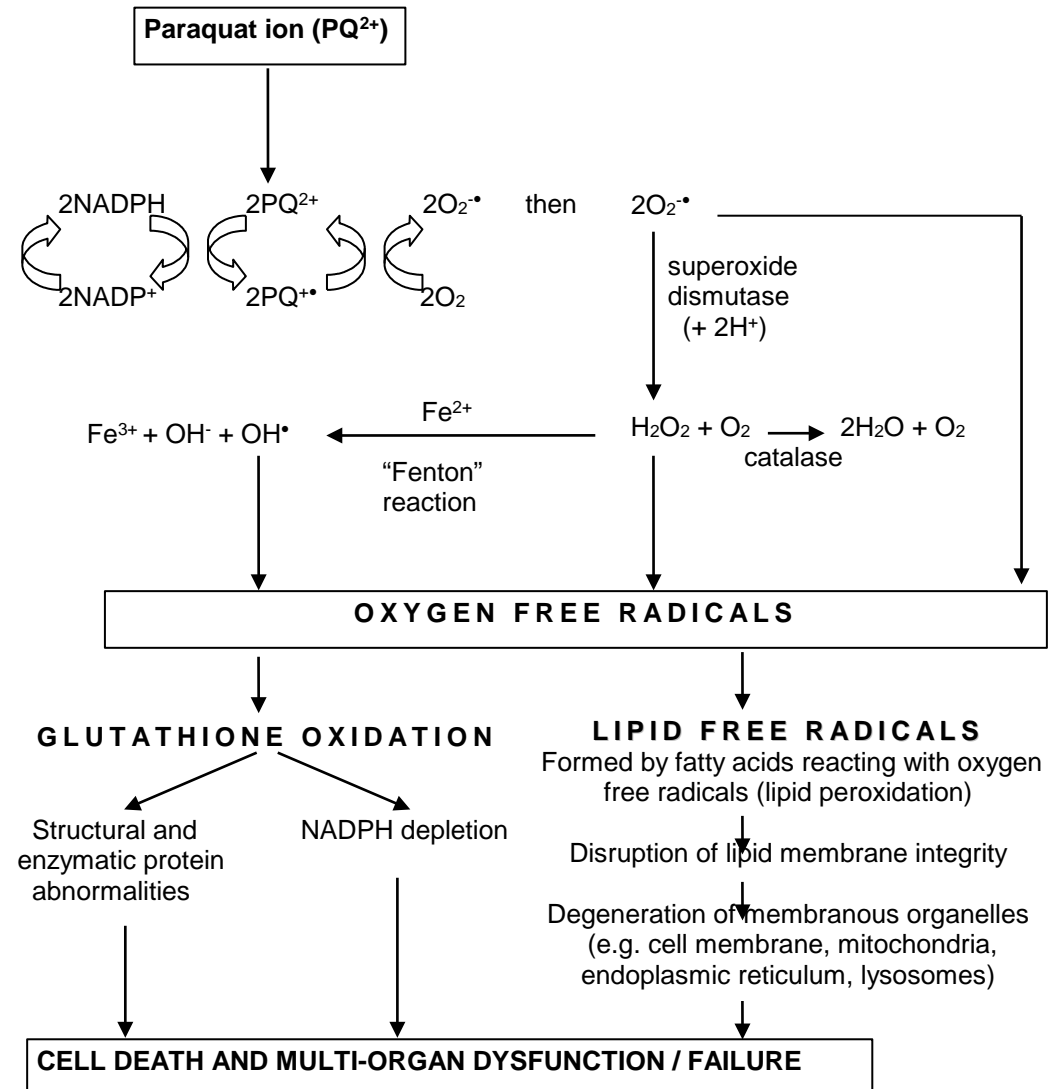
**Paraquat ion ($PQ^{2+}$)**

2NADPH

2NADP$^+$

$2PQ^{2+}$

$2PQ^{+\bullet}$

$2O_2^{-\bullet}$

$2O_2$

then

$2O_2^{-\bullet}$

superoxide dismutase (+ $2H^+$)

$Fe^{3+} + OH^- + OH^\bullet$

$Fe^{2+}$

"Fenton" reaction

$H_2O_2 + O_2$

$2H_2O + O_2$

catalase

OXYGEN FREE RADICALS

GLUTATHIONE OXIDATION

Structural and enzymatic protein abnormalities

NADPH depletion

LIPID FREE RADICALS

Formed by fatty acids reacting with oxygen free radicals (lipid peroxidation)

Disruption of lipid membrane integrity

Degeneration of membranous organelles (e.g. cell membrane, mitochondria, endoplasmic reticulum, lysosomes)

CELL DEATH AND MULTI-ORGAN DYSFUNCTION / FAILURE